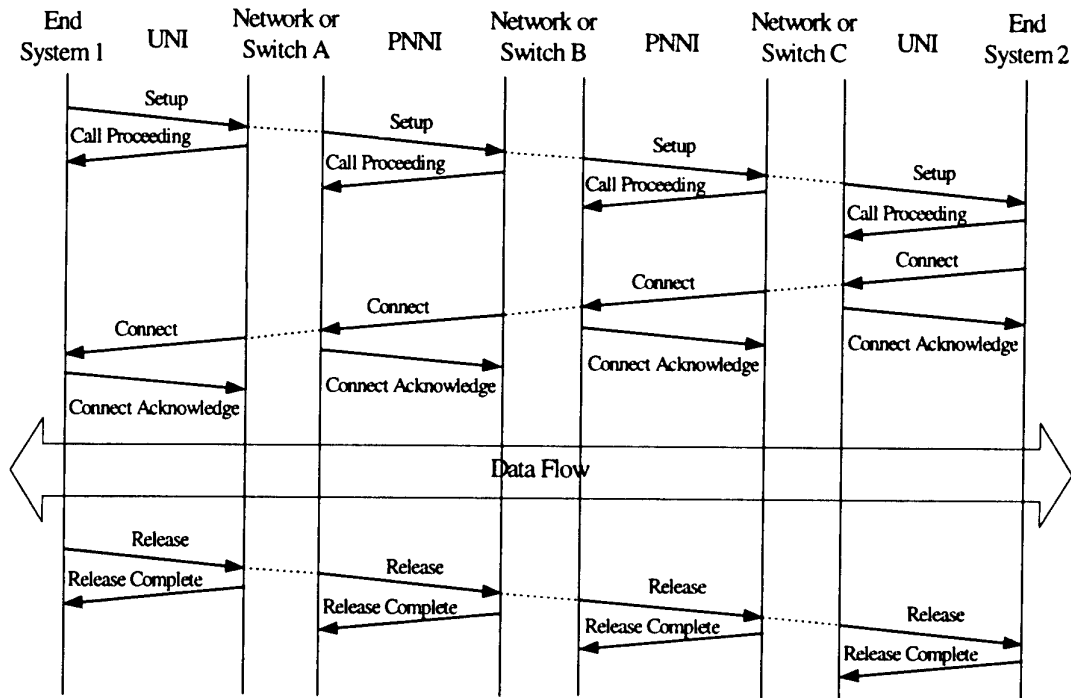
End System 1

UNI

Network or Switch A

PNNI

Network or Switch B

PNNI

Network or Switch C

UNI

End System 2

Setup

Call Proceeding

Setup

Call Proceeding

Setup

Call Proceeding

Setup

Call Proceeding

Connect

Connect

Connect

Connect

Connect Acknowledge

Connect Acknowledge

Connect Acknowledge

Connect Acknowledge

Data Flow

Release

Release Complete

Release

Release Complete

Release

Release Complete

Release

Release Complete